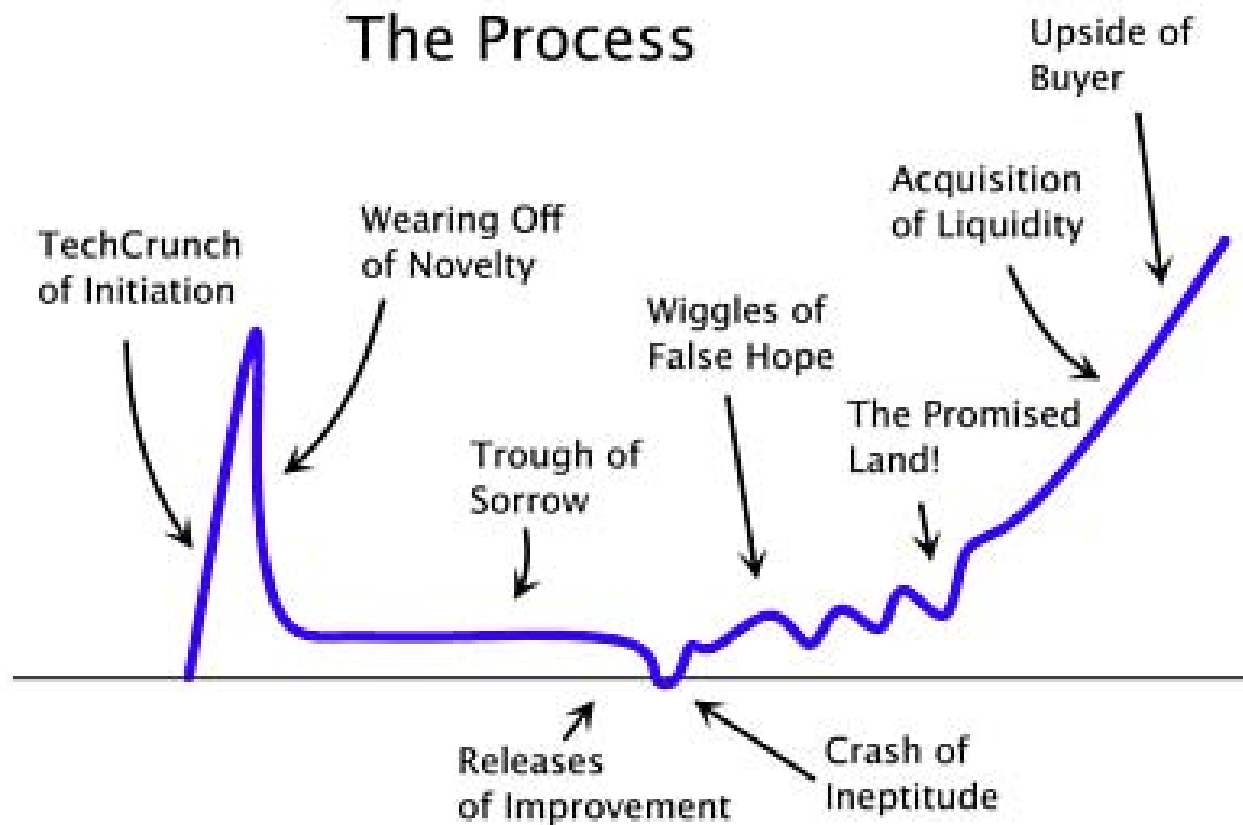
The Process

Upside of Buyer

Acquisition of Liquidity

TechCrunch of Initiation

Wearing Off of Novelty

Wiggles of False Hope

The Promised Land!

Trough of Sorrow

Releases of Improvement

Crash of Ineptitude